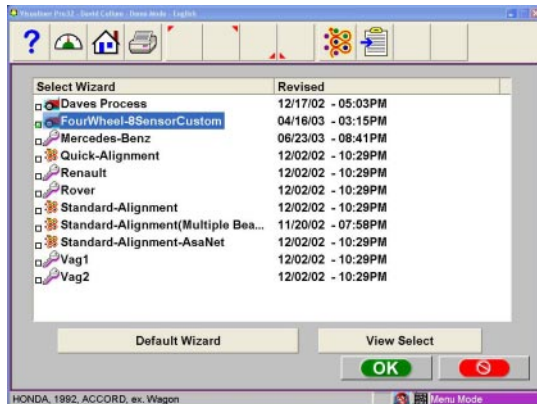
Pinnacle Pro32 - David Cotton - Demo mode - English

| Select Wizard | Revised |
|---|---|
| Daves Process | 12/17/02 - 05:03PM |
| FourWheel-8SensorCustom | 04/16/03 - 03:15PM |
| Mercedes-Benz | 06/23/03 - 08:41PM |
| Quick-Alignment | 12/02/02 - 10:29PM |
| Renault | 12/02/02 - 10:29PM |
| Rover | 12/02/02 - 10:29PM |
| Standard-Alignment | 12/02/02 - 10:29PM |
| Standard-Alignment(Multiple Bea... | 11/20/02 - 07:58PM |
| Standard-Alignment-AsaNet | 12/02/02 - 10:29PM |
| Vag1 | 12/02/02 - 10:29PM |
| Vag2 | 12/02/02 - 10:29PM |

Default Wizard

View Select

OK

HONDA, 1992, ACCORD, ex. Wagon

Menu Mode